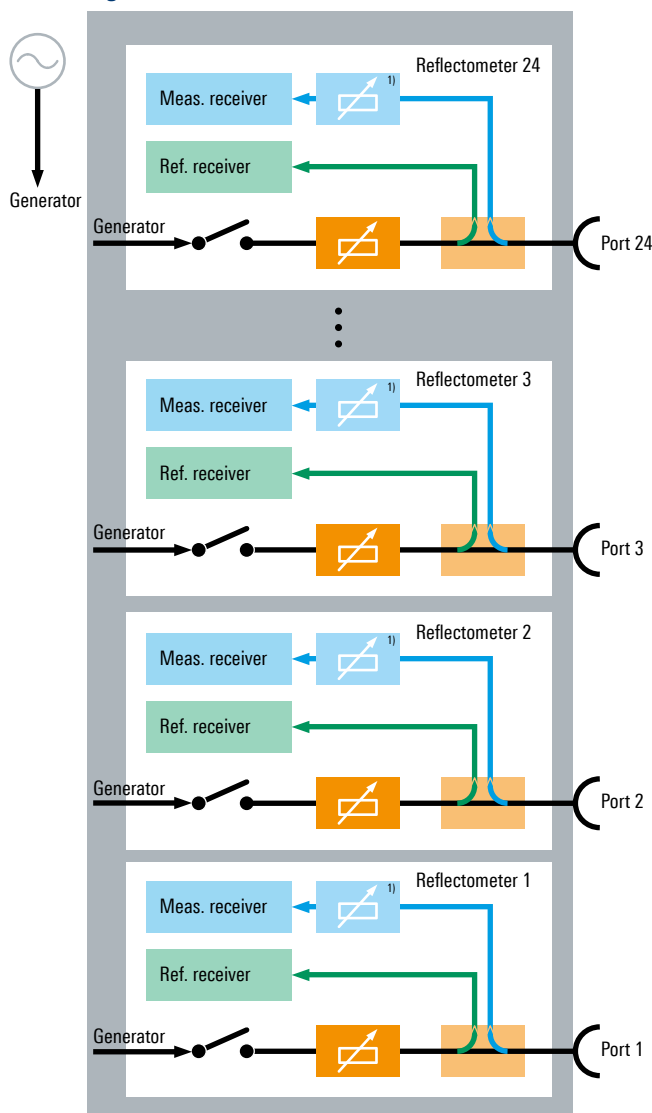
Generator

Reflectometer 24

Meas. receiver

1)

Ref. receiver

Generator

Port 24

Reflectometer 3

Meas. receiver

1)

Ref. receiver

Generator

Port 3

Reflectometer 2

Meas. receiver

1)

Ref. receiver

Generator

Port 2

Reflectometer 1

Meas. receiver

1)

Ref. receiver

Generator

Port 1